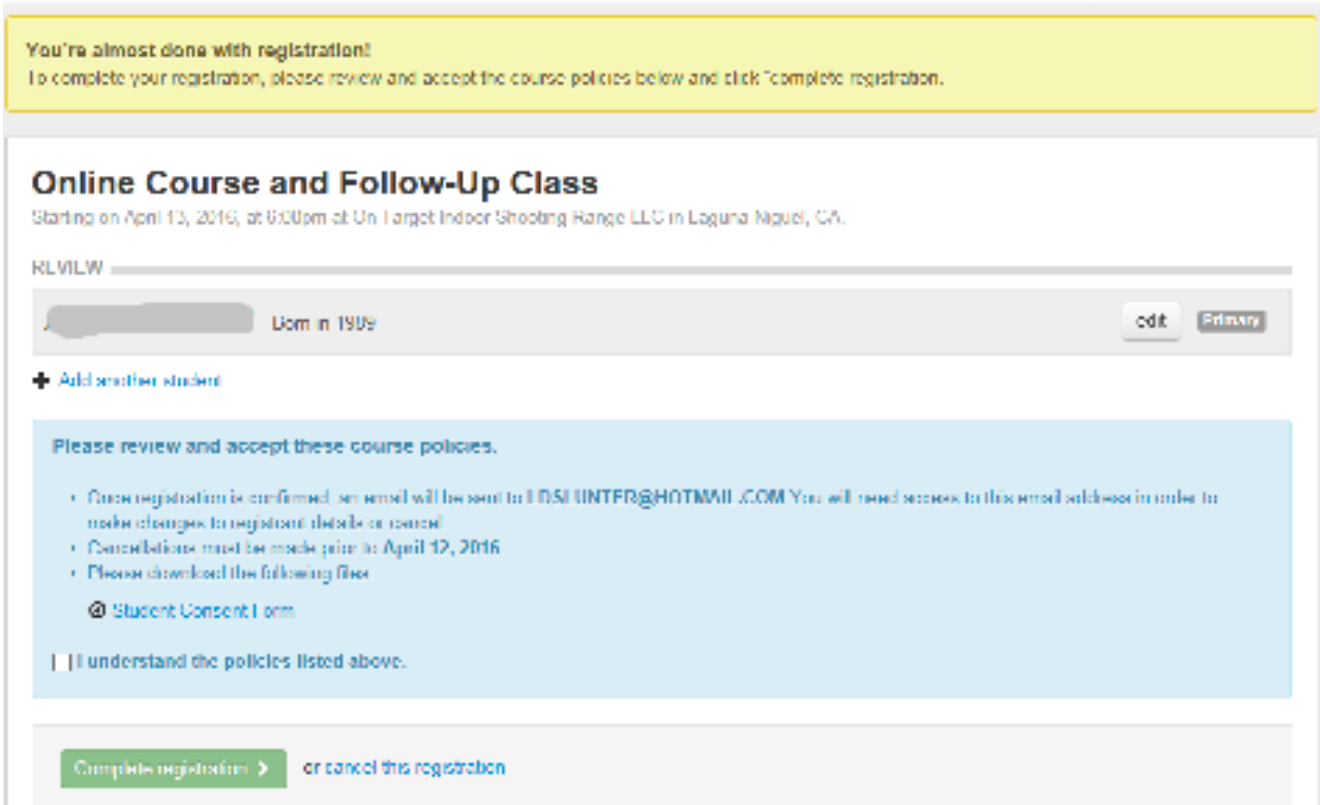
You're almost done with registration!
To complete your registration, please review and accept the course policies below and click "complete registration.

Online Course and Follow-Up Class
Starting on April 13, 2016, at 6:00pm at On Target Indoor Shooting Range LLC in Laguna Niguel, CA.

REVIEW

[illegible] Born in 1909 edit Primary

Add another student

Please review and accept these course policies.

- Once registration is confirmed, an email will be sent to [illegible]UNTER@HOTMAIL.COM You will need access to this email address in order to make changes to registrant details or cancel
- Cancellations must be made prior to April 12, 2016
- Please download the following files

Student Consent Form

I understand the policies listed above.

Complete registration
or cancel this registration